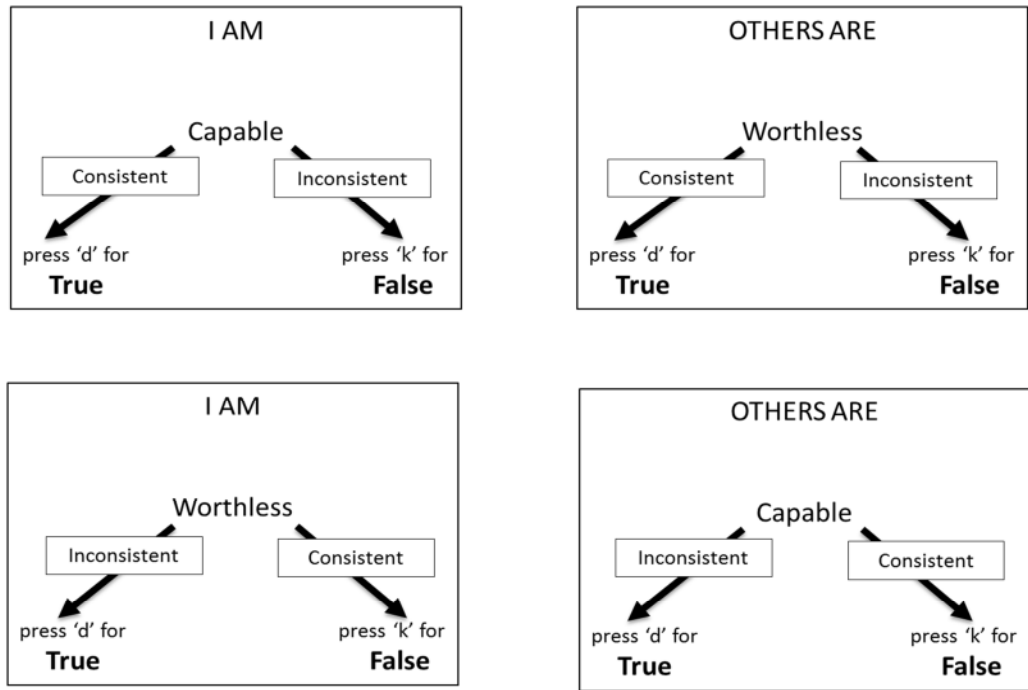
I AM

Capable

Consistent

Inconsistent

press ‘d’ for
**True**

press ‘k’ for
**False**

OTHERS ARE

Worthless

Consistent

Inconsistent

press ‘d’ for
**True**

press ‘k’ for
**False**

I AM

Worthless

Inconsistent

Consistent

press ‘d’ for
**True**

press ‘k’ for
**False**

OTHERS ARE

Capable

Inconsistent

Consistent

press ‘d’ for
**True**

press ‘k’ for
**False**